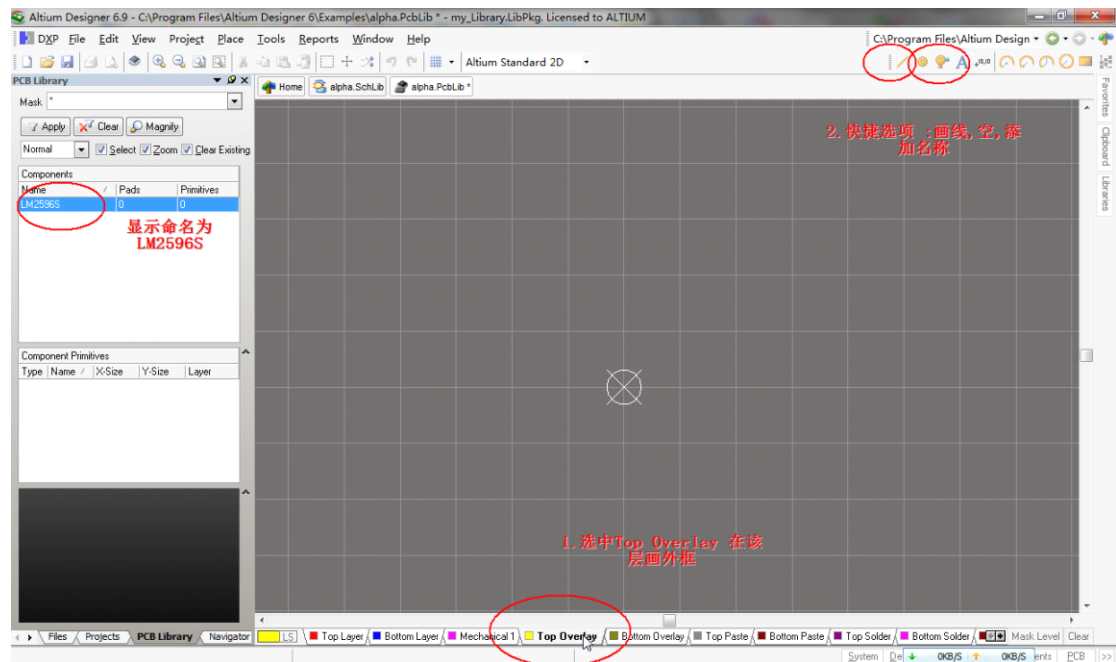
Altium Designer 6.9 - C:\Program Files\Altium Designer 6\Examples\alpha.PcbLib * - my_Library.LibPkg. Licensed to ALTIUM

DXP File Edit View Project Place Tools Reports Window Help

C:\Program Files\Altium Design

Altium Standard 2D

PCB Library

Mask *

Apply Clear Magnify

Normal Select Zoom Clear Existing

Components

| Name | Pads | Primitives |
|---|---|---|
| LM2596S | 0 | 0 |

显示命名为 LM2596S

Component Primitives

| Type | Name | X-Size | Y-Size | Layer |
|---|---|---|---|---|

Home alpha.SchLib alpha.PcbLib *

2. 快捷选项 :画线,空,添加名称

1.选中Top Overlay 在该层画外框

Favorites Clipboard Libraries

Files Projects PCB Library Navigator

LS Top Layer Bottom Layer Mechanical 1 Top Overlay Bottom Overlay Top Paste Bottom Paste Top Solder Bottom Solder Mask Level Clear

System De 0KB/S 0KB/S ents PCB >>